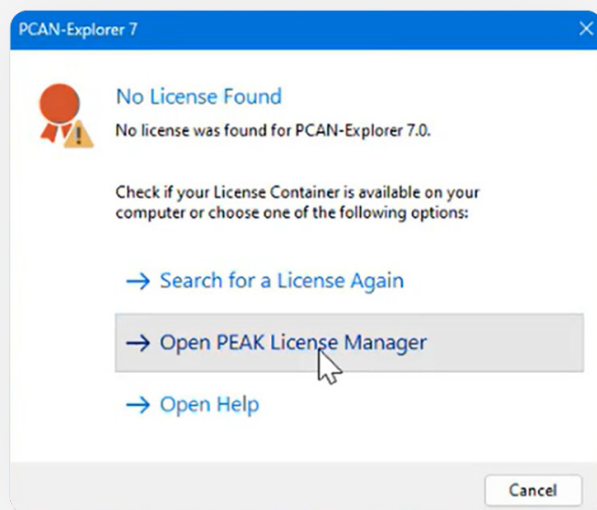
PCAN-Explorer 7

×

No License Found

No license was found for PCAN-Explorer 7.0.

Check if your License Container is available on your computer or choose one of the following options:

→ Search for a License Again

→ Open PEAK License Manager

→ Open Help

Cancel